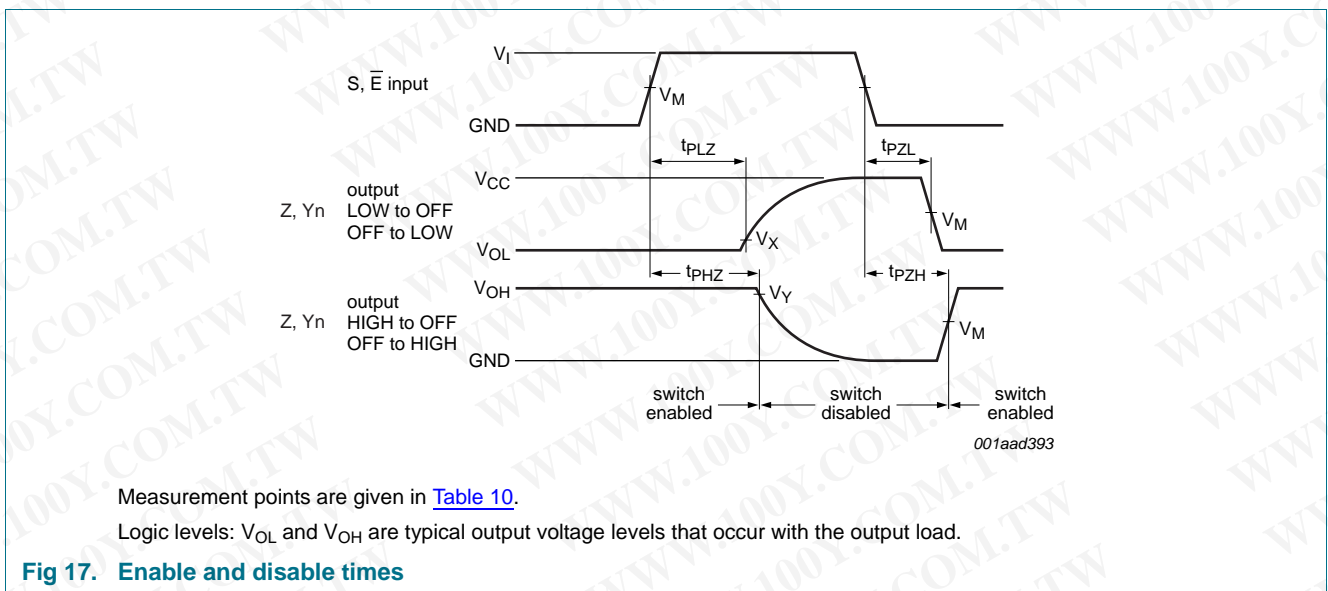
$V_I$

S, $\overline{E}$ input

$V_M$

GND

$t_{PLZ}$

$t_{PZL}$

output

$V_{CC}$

Z, Yn LOW to OFF OFF to LOW

$V_M$

$V_{OL}$

$V_X$

$t_{PHZ}$

$t_{PZH}$

output

$V_{OH}$

$V_Y$

Z, Yn HIGH to OFF OFF to HIGH

$V_M$

GND

switch enabled

switch disabled

switch enabled

001aad393

Measurement points are given in Table 10.

Logic levels: $V_{OL}$ and $V_{OH}$ are typical output voltage levels that occur with the output load.

Fig 17. Enable and disable times